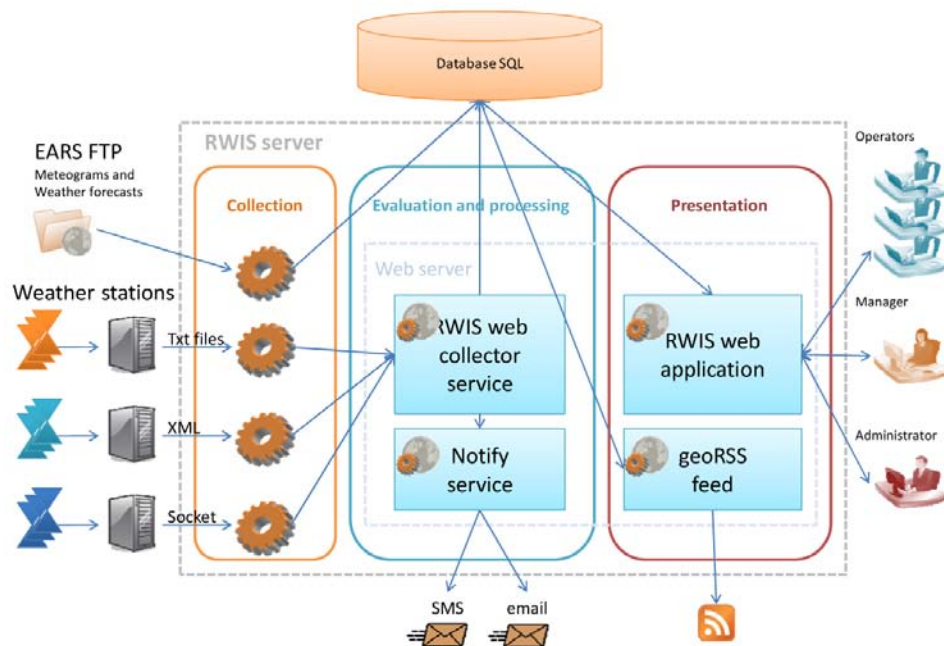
Database SQL

RWIS server

EARS FTP
Meteograms and Weather forecasts

Collection

Evaluation and processing

Presentation

Operators

Web server

Weather stations

Txt files

RWIS web collector service

RWIS web application

Manager

XML

Notify service

geoRSS feed

Administrator

Socket

SMS

email